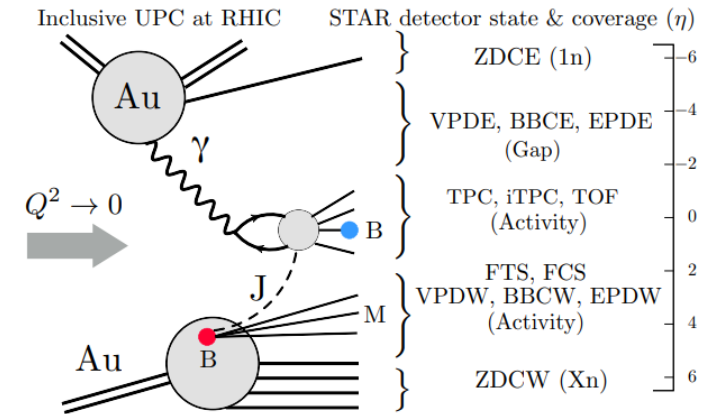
Inclusive UPC at RHIC

STAR detector state & coverage ($\eta$)

Au

$\gamma$

$Q^2 \to 0$

B

J

M

Au

B

ZDCE (1n)

VPDE, BBCE, EPDE (Gap)

TPC, iTPC, TOF (Activity)

FTS, FCS VPDW, BBCW, EPDW (Activity)

ZDCW (Xn)

−6

−4

−2

0

2

4

6